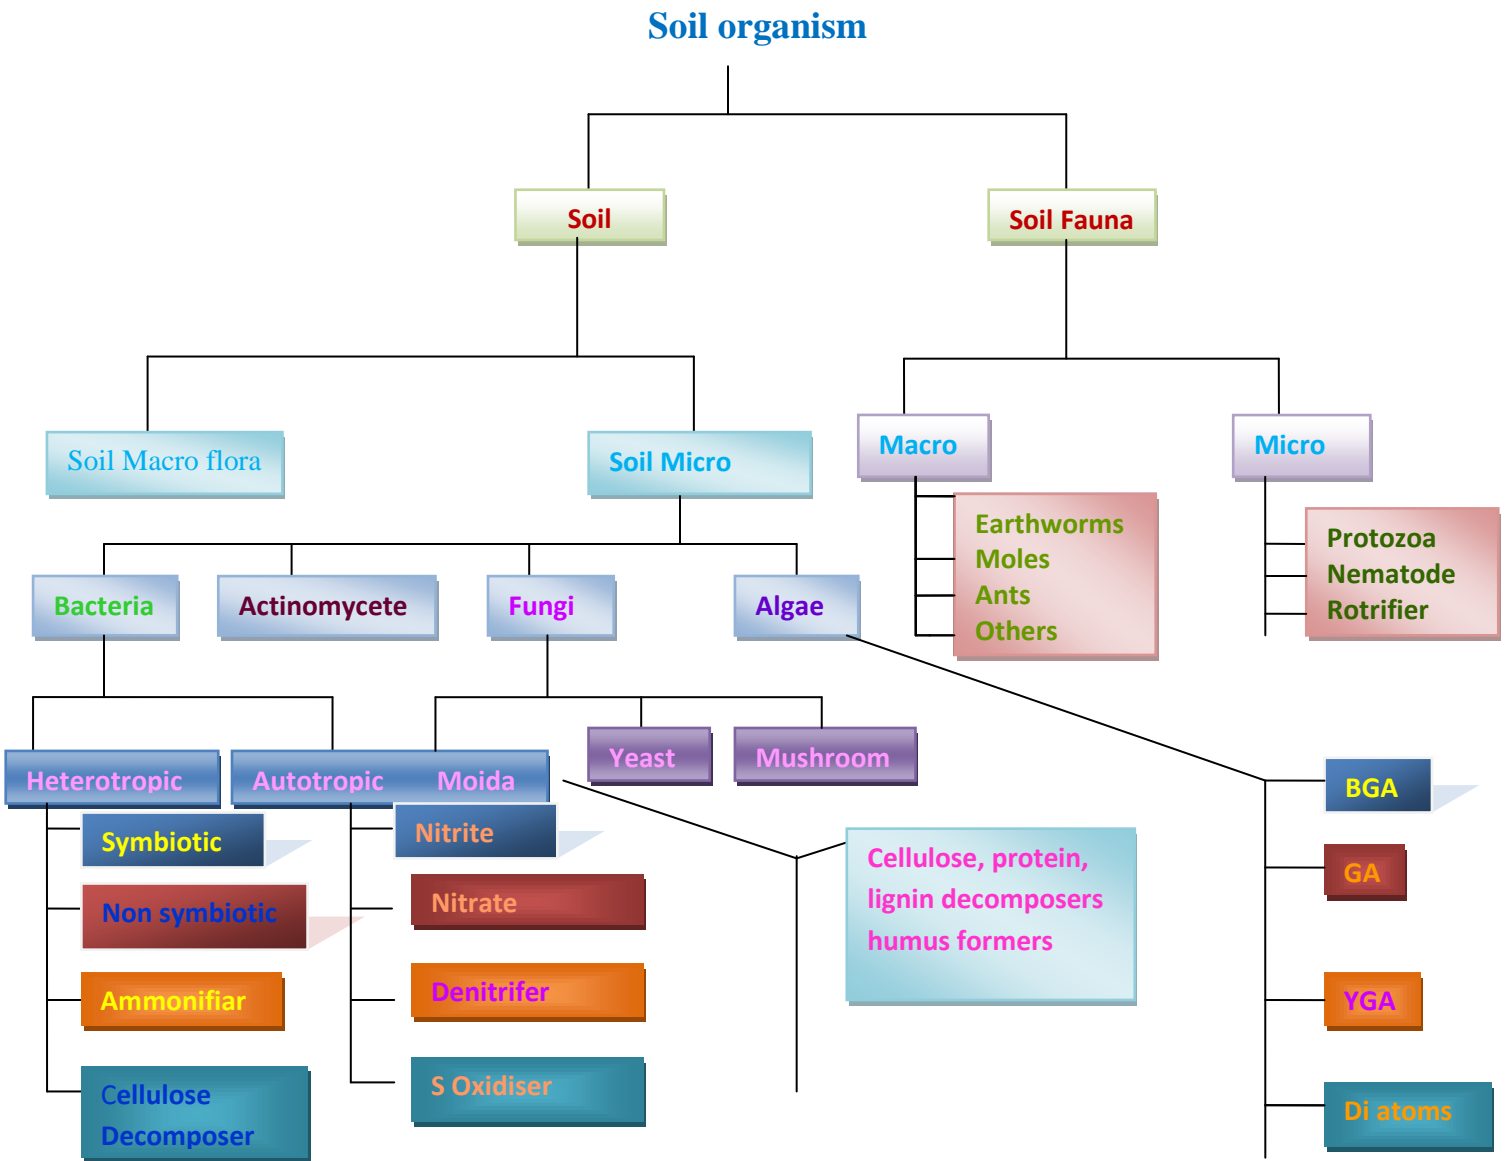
Soil organism

Soil

Soil Fauna

Soil Macro flora

Soil Micro

Macro

Micro

Earthworms
Moles
Ants
Others

Protozoa
Nematode
Rotrifier

Bacteria

Actinomycete

Fungi

Algae

Heterotropic

Autotropic

Moida

Yeast

Mushroom

Symbiotic

Non symbiotic

Ammonifiar

Cellulose Decomposer

Nitrite

Nitrate

Denitrifer

S Oxidiser

Cellulose, protein, lignin decomposers humus formers

BGA

GA

YGA

Di atoms